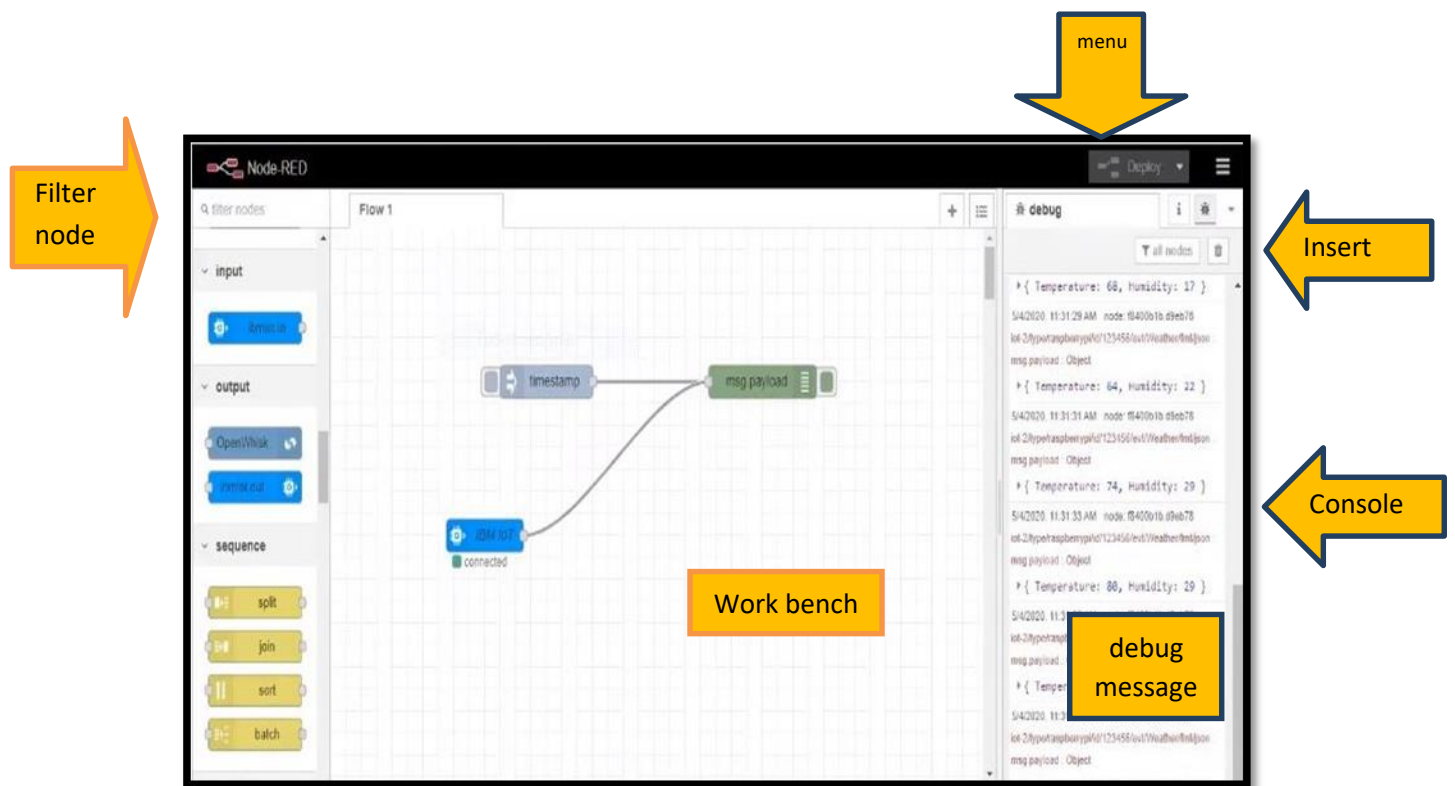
menu

Filter node

Node-RED

Deploy

filter nodes

Flow 1

debug

all nodes

Insert

input

ibmiot in

output

OpenWhisk

ibmiot out

sequence

split

join

sort

batch

timestamp

msg.payload

IBM IoT

connected

Work bench

▸{ Temperature: 68, Humidity: 17 }

5/4/2020, 11:31:29 AM node: f8400b1b.d9eb78
iot-2/type/raspberrypi/id/123456/evt/Weather/fmt/json
msg.payload : Object

▸{ Temperature: 64, Humidity: 22 }

5/4/2020, 11:31:31 AM node: f8400b1b.d9eb78
iot-2/type/raspberrypi/id/123456/evt/Weather/fmt/json
msg.payload : Object

▸{ Temperature: 74, Humidity: 29 }

5/4/2020, 11:31:33 AM node: f8400b1b.d9eb78
iot-2/type/raspberrypi/id/123456/evt/Weather/fmt/json
msg.payload : Object

▸{ Temperature: 80, Humidity: 29 }

5/4/2020, 11:3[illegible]
iot-2/type/raspb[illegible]
msg.payload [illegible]

▸{ Temper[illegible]

5/4/2020, 11:3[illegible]
iot-2/type/raspberrypi/id/123456/evt/Weather/fmt/json
msg.payload : Object

Console

debug message